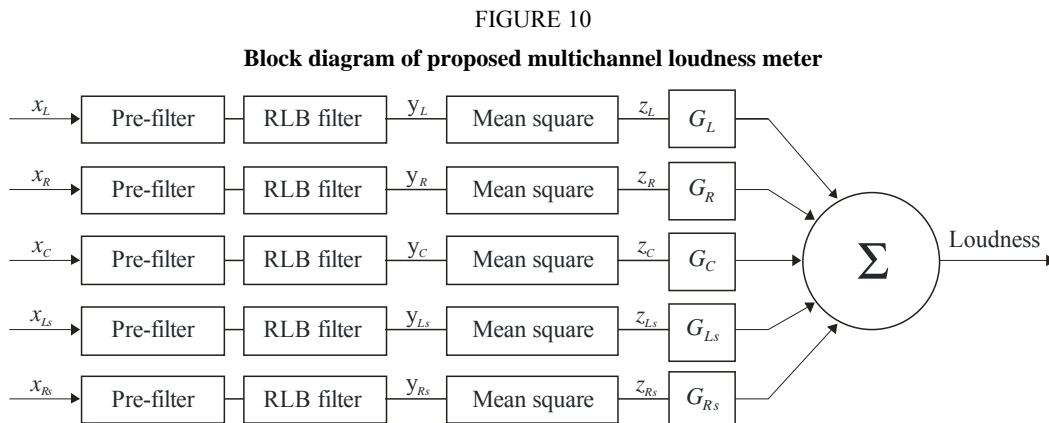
FIGURE 10

**Block diagram of proposed multichannel loudness meter**

$x_L$ Pre-filter RLB filter $y_L$ Mean square $z_L$ $G_L$

$x_R$ Pre-filter RLB filter $y_R$ Mean square $z_R$ $G_R$

$x_C$ Pre-filter RLB filter $y_C$ Mean square $z_C$ $G_C$

$x_{Ls}$ Pre-filter RLB filter $y_{Ls}$ Mean square $z_{Ls}$ $G_{Ls}$

$x_{Rs}$ Pre-filter RLB filter $y_{Rs}$ Mean square $z_{Rs}$ $G_{Rs}$

$\Sigma$ Loudness